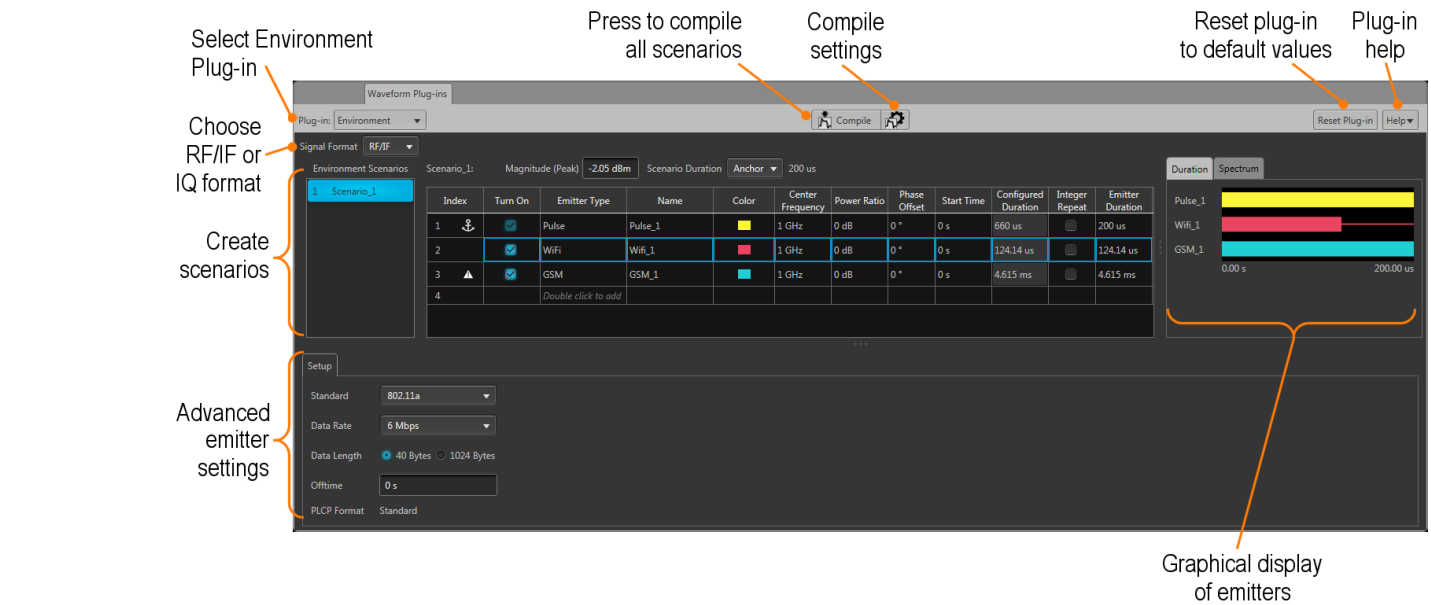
Select Environment Plug-in

Press to compile all scenarios

Compile settings

Reset plug-in to default values

Plug-in help

Waveform Plug-ins

Plug-in: Environment

Compile

Reset Plug-in

Help

Choose RF/IF or IQ format

Signal Format RF/IF

Environment Scenarios

1 Scenario_1

Scenario_1: Magnitude (Peak) -2.05 dBm Scenario Duration Anchor 200 us

Create scenarios

| Index | Turn On | Emitter Type | Name | Color | Center Frequency | Power Ratio | Phase Offset | Start Time | Configured Duration | Integer Repeat | Emitter Duration |
|---|---|---|---|---|---|---|---|---|---|---|---|
| 1 | | Pulse | Pulse_1 | | 1 GHz | 0 dB | 0 ° | 0 s | 660 us | | 200 us |
| 2 | | WiFi | Wifi_1 | | 1 GHz | 0 dB | 0 ° | 0 s | 124.14 us | | 124.14 us |
| 3 | | GSM | GSM_1 | | 1 GHz | 0 dB | 0 ° | 0 s | 4.615 ms | | 4.615 ms |
| 4 | | Double click to add | | | | | | | | | |

Duration Spectrum

Pulse_1

Wifi_1

GSM_1

0.00 s 200.00 us

Setup

Advanced emitter settings

Standard 802.11a

Data Rate 6 Mbps

Data Length 40 Bytes 1024 Bytes

Offtime 0 s

PLCP Format Standard

Graphical display of emitters